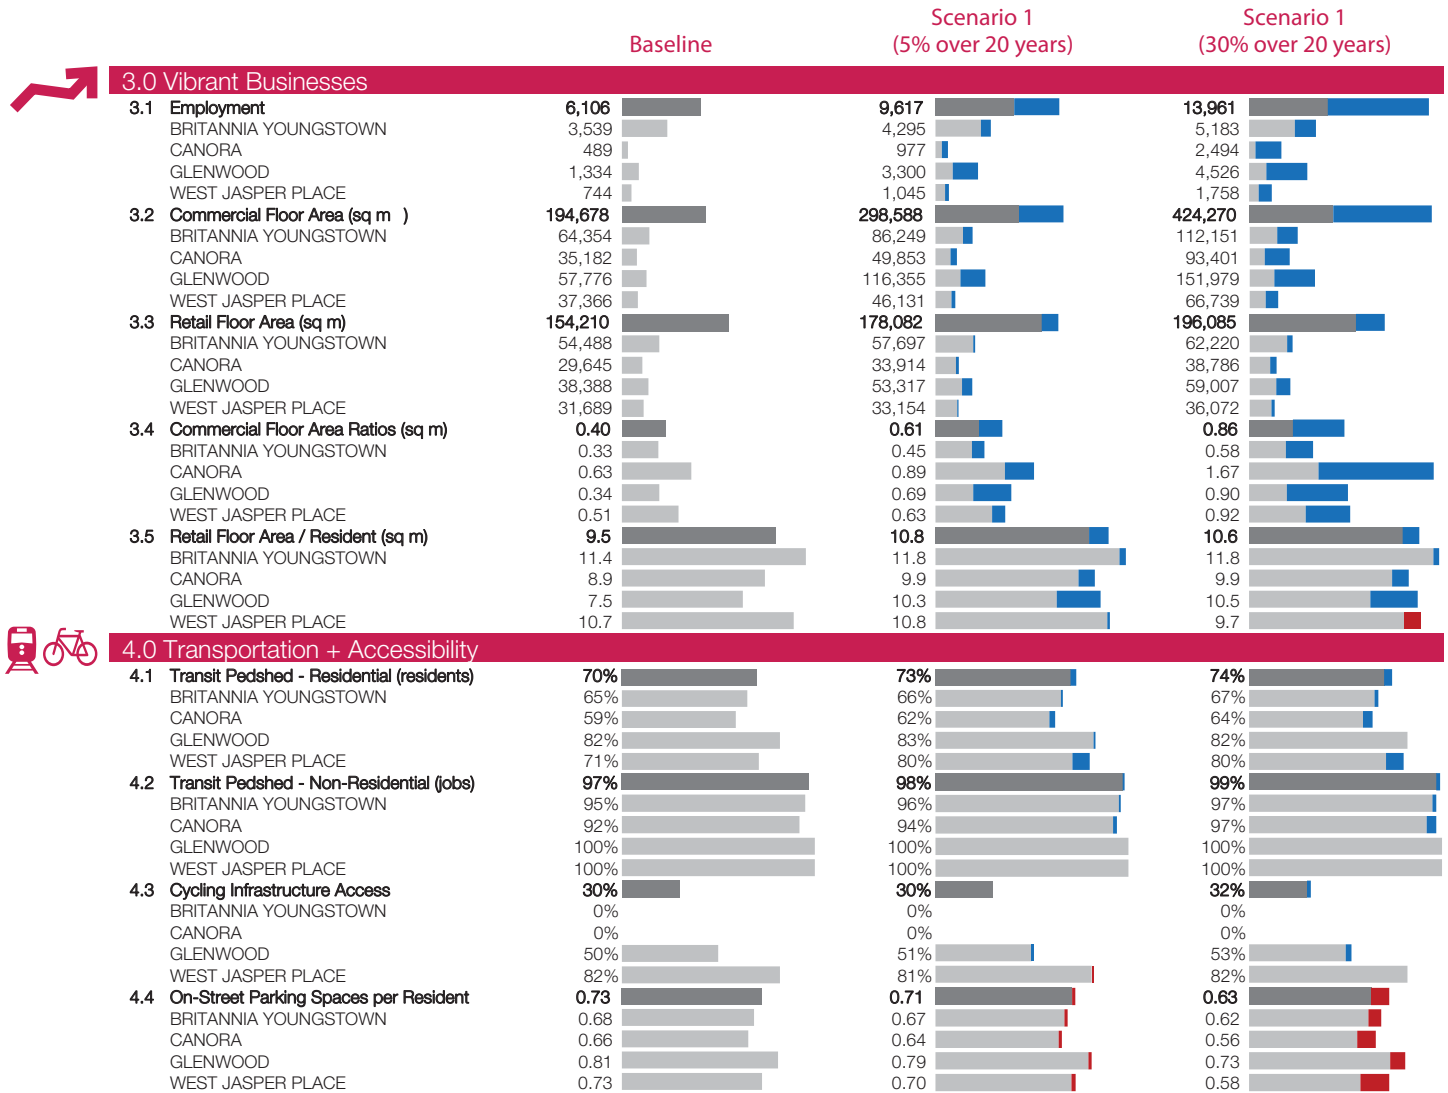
| | Baseline | Scenario 1 (5% over 20 years) | Scenario 1 (30% over 20 years) |
|---|---|---|---|

3.0 Vibrant Businesses

| | | Baseline | Scenario 1 (5% over 20 years) | Scenario 1 (30% over 20 years) |
|---|---|---|---|---|
| 3.1 | Employment | 6,106 | 9,617 | 13,961 |
| | BRITANNIA YOUNGSTOWN | 3,539 | 4,295 | 5,183 |
| | CANORA | 489 | 977 | 2,494 |
| | GLENWOOD | 1,334 | 3,300 | 4,526 |
| | WEST JASPER PLACE | 744 | 1,045 | 1,758 |
| 3.2 | Commercial Floor Area (sq m ) | 194,678 | 298,588 | 424,270 |
| | BRITANNIA YOUNGSTOWN | 64,354 | 86,249 | 112,151 |
| | CANORA | 35,182 | 49,853 | 93,401 |
| | GLENWOOD | 57,776 | 116,355 | 151,979 |
| | WEST JASPER PLACE | 37,366 | 46,131 | 66,739 |
| 3.3 | Retail Floor Area (sq m) | 154,210 | 178,082 | 196,085 |
| | BRITANNIA YOUNGSTOWN | 54,488 | 57,697 | 62,220 |
| | CANORA | 29,645 | 33,914 | 38,786 |
| | GLENWOOD | 38,388 | 53,317 | 59,007 |
| | WEST JASPER PLACE | 31,689 | 33,154 | 36,072 |
| 3.4 | Commercial Floor Area Ratios (sq m) | 0.40 | 0.61 | 0.86 |
| | BRITANNIA YOUNGSTOWN | 0.33 | 0.45 | 0.58 |
| | CANORA | 0.63 | 0.89 | 1.67 |
| | GLENWOOD | 0.34 | 0.69 | 0.90 |
| | WEST JASPER PLACE | 0.51 | 0.63 | 0.92 |
| 3.5 | Retail Floor Area / Resident (sq m) | 9.5 | 10.8 | 10.6 |
| | BRITANNIA YOUNGSTOWN | 11.4 | 11.8 | 11.8 |
| | CANORA | 8.9 | 9.9 | 9.9 |
| | GLENWOOD | 7.5 | 10.3 | 10.5 |
| | WEST JASPER PLACE | 10.7 | 10.8 | 9.7 |

4.0 Transportation + Accessibility

| | | Baseline | Scenario 1 (5% over 20 years) | Scenario 1 (30% over 20 years) |
|---|---|---|---|---|
| 4.1 | Transit Pedshed - Residential (residents) | 70% | 73% | 74% |
| | BRITANNIA YOUNGSTOWN | 65% | 66% | 67% |
| | CANORA | 59% | 62% | 64% |
| | GLENWOOD | 82% | 83% | 82% |
| | WEST JASPER PLACE | 71% | 80% | 80% |
| 4.2 | Transit Pedshed - Non-Residential (jobs) | 97% | 98% | 99% |
| | BRITANNIA YOUNGSTOWN | 95% | 96% | 97% |
| | CANORA | 92% | 94% | 97% |
| | GLENWOOD | 100% | 100% | 100% |
| | WEST JASPER PLACE | 100% | 100% | 100% |
| 4.3 | Cycling Infrastructure Access | 30% | 30% | 32% |
| | BRITANNIA YOUNGSTOWN | 0% | 0% | 0% |
| | CANORA | 0% | 0% | 0% |
| | GLENWOOD | 50% | 51% | 53% |
| | WEST JASPER PLACE | 82% | 81% | 82% |
| 4.4 | On-Street Parking Spaces per Resident | 0.73 | 0.71 | 0.63 |
| | BRITANNIA YOUNGSTOWN | 0.68 | 0.67 | 0.62 |
| | CANORA | 0.66 | 0.64 | 0.56 |
| | GLENWOOD | 0.81 | 0.79 | 0.73 |
| | WEST JASPER PLACE | 0.73 | 0.70 | 0.58 |